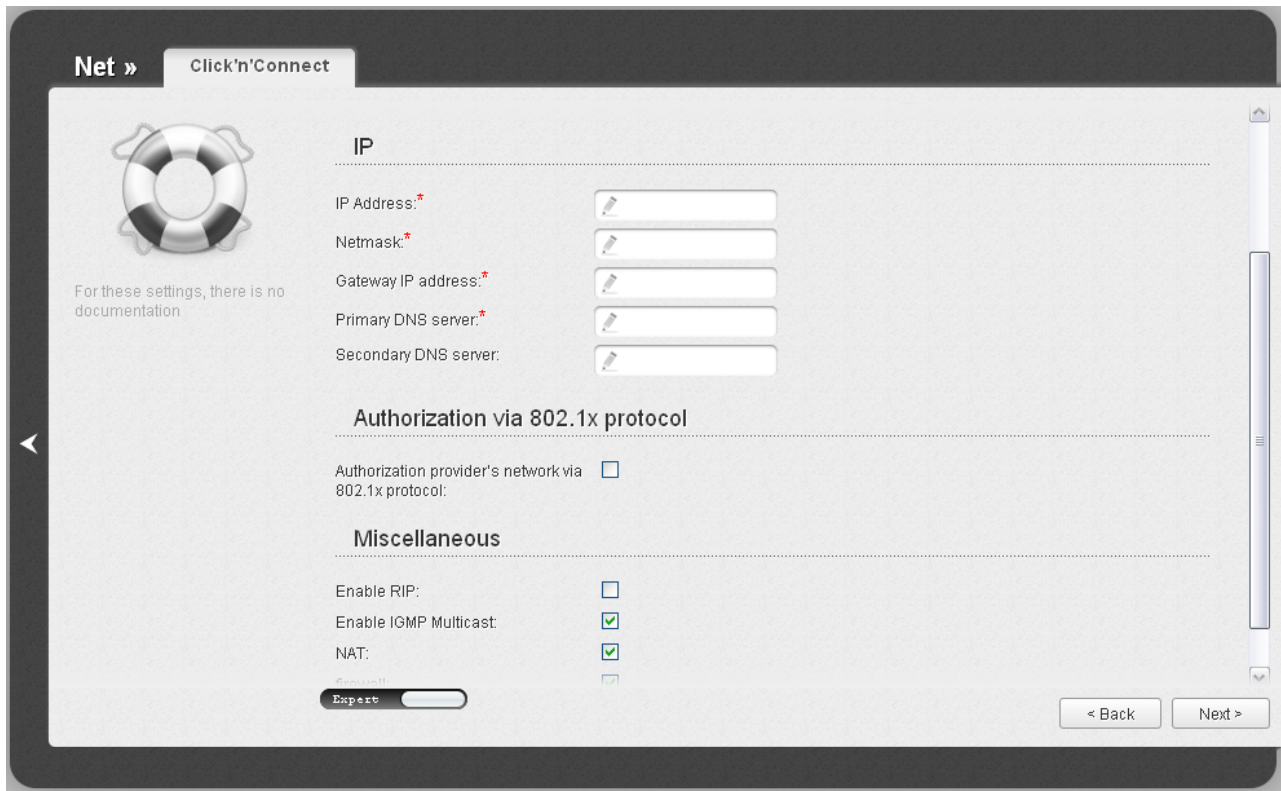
Net » Click'n'Connect

For these settings, there is no documentation

IP

IP Address:*

Netmask:*

Gateway IP address:*

Primary DNS server:*

Secondary DNS server:

Authorization via 802.1x protocol

Authorization provider's network via 802.1x protocol:

Miscellaneous

Enable RIP:

Enable IGMP Multicast:

NAT:

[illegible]

Expert

< Back

Next >